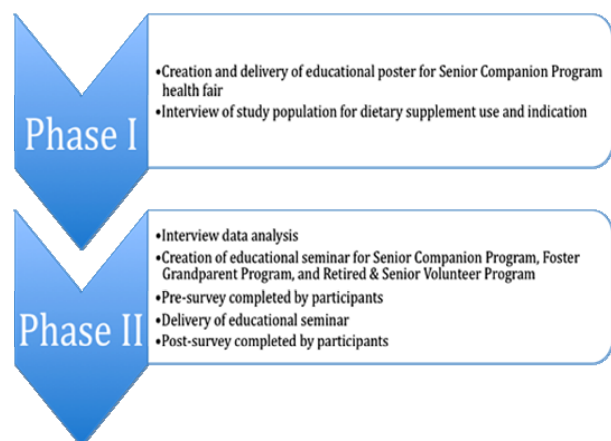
Phase I

•Creation and delivery of educational poster for Senior Companion Program health fair
•Interview of study population for dietary supplement use and indication

Phase II

•Interview data analysis
•Creation of educational seminar for Senior Companion Program, Foster Grandparent Program, and Retired & Senior Volunteer Program
•Pre-survey completed by participants
•Delivery of educational seminar
•Post-survey completed by participants